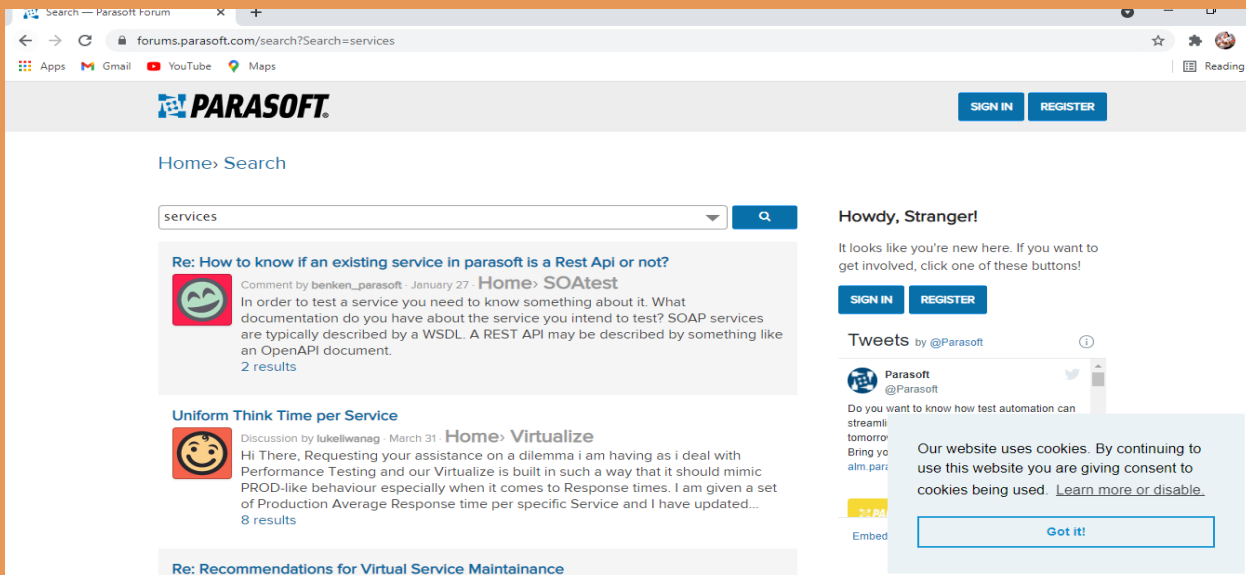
Search — Parasoft Forum

forums.parasoft.com/search?Search=services

Apps Gmail YouTube Maps Reading

PARASOFT.

SIGN IN REGISTER

Home› Search

services

Re: How to know if an existing service in parasoft is a Rest Api or not?

Comment by benken_parasoft · January 27 Home› SOAtest

In order to test a service you need to know something about it. What documentation do you have about the service you intend to test? SOAP services are typically described by a WSDL. A REST API may be described by something like an OpenAPI document.

2 results

Uniform Think Time per Service

Discussion by lukeliwanag · March 31 Home› Virtualize

Hi There, Requesting your assistance on a dilemma i am having as i deal with Performance Testing and our Virtualize is built in such a way that it should mimic PROD-like behaviour especially when it comes to Response times. I am given a set of Production Average Response time per specific Service and I have updated...

8 results

Re: Recommendations for Virtual Service Maintainance

Howdy, Stranger!

It looks like you're new here. If you want to get involved, click one of these buttons!

SIGN IN REGISTER

Tweets by @Parasoft

Parasoft
@Parasoft

Do you want to know how test automation can streamli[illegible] tomorrow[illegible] Bring yo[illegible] alm.para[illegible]

Embed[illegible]

Our website uses cookies. By continuing to use this website you are giving consent to cookies being used. Learn more or disable.

Got it!